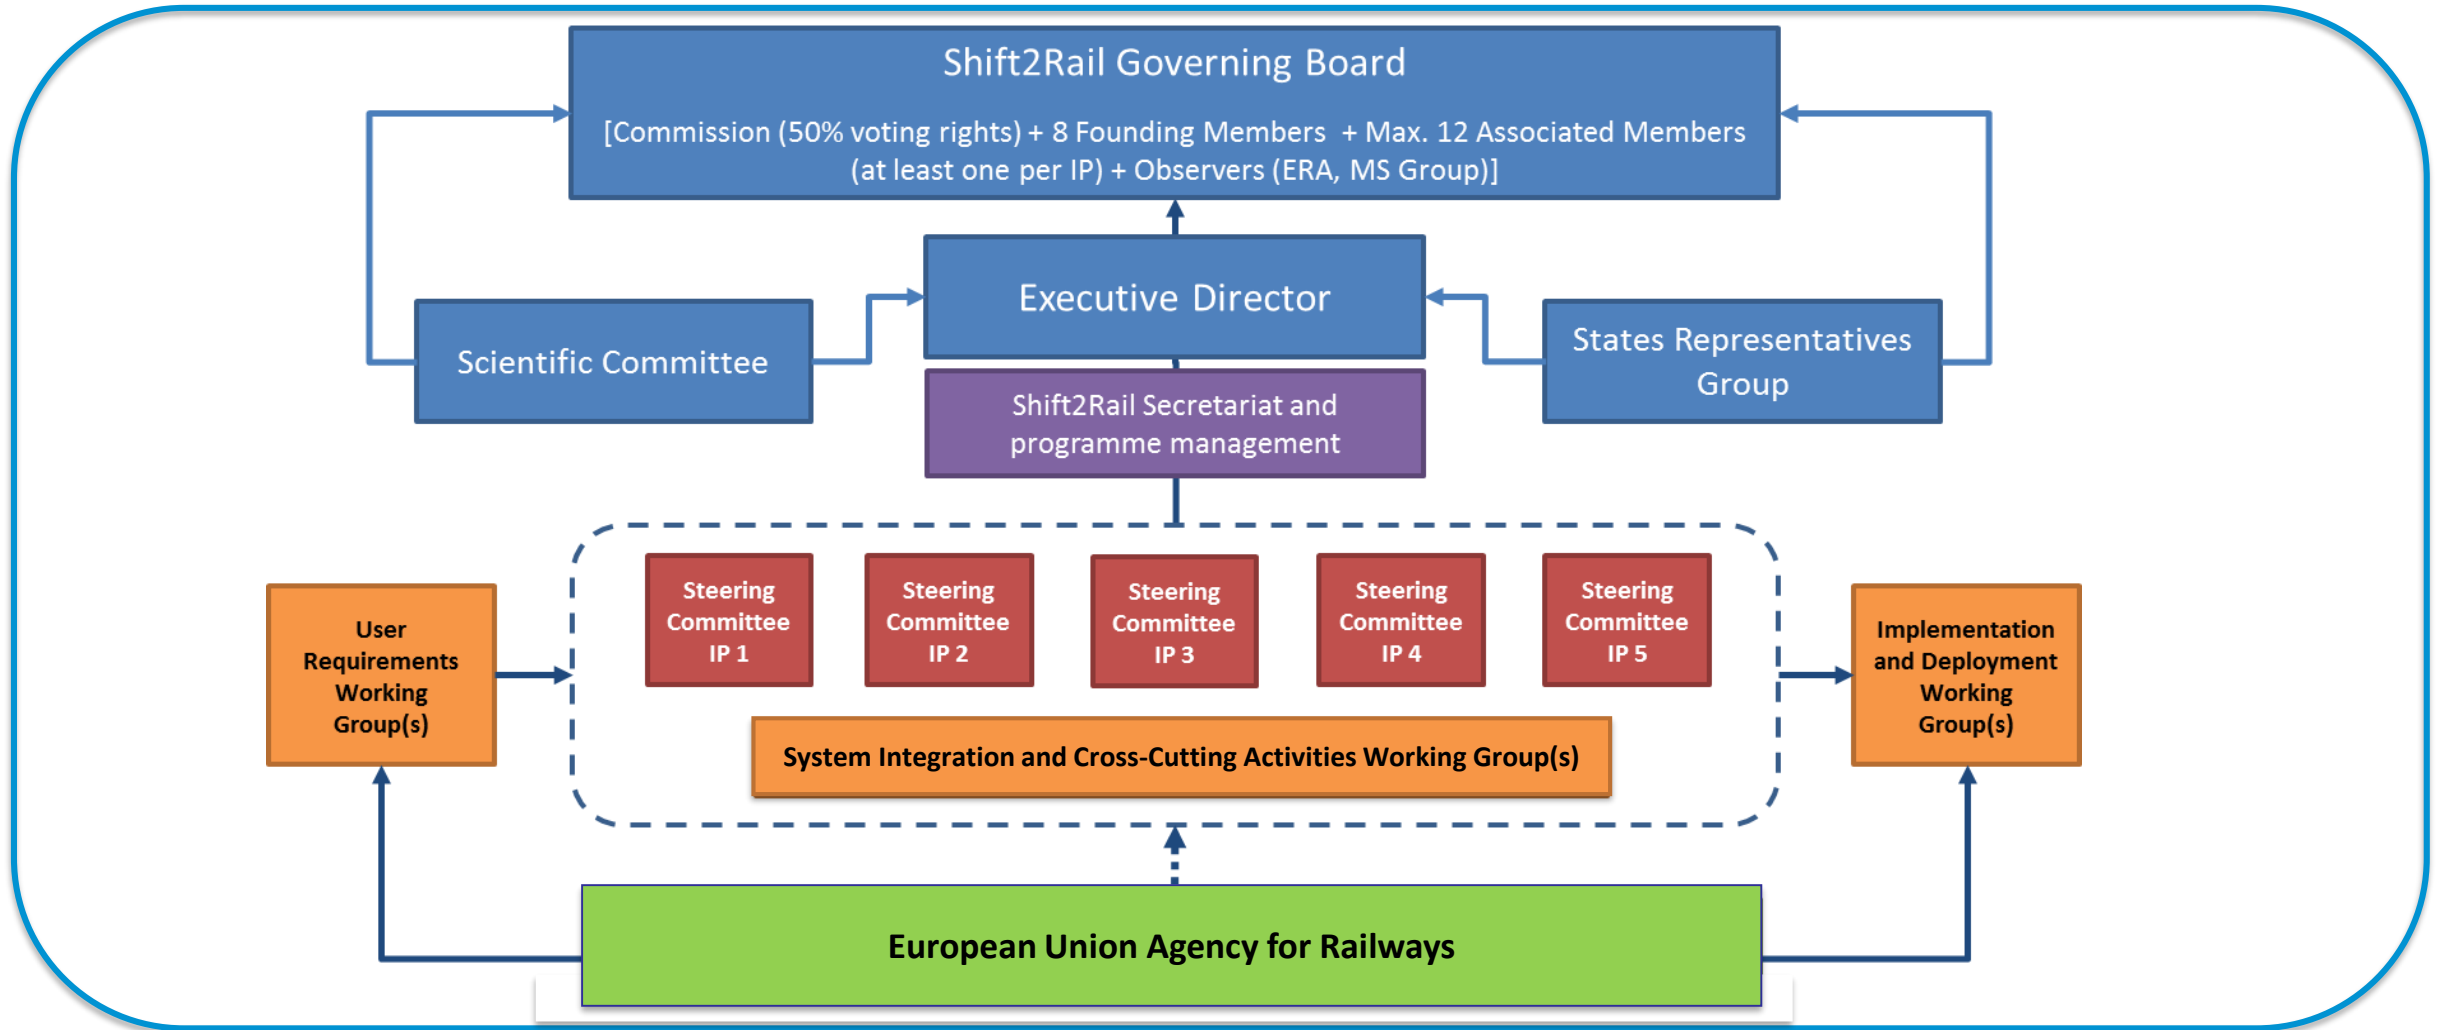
Shift2Rail Governing Board

[Commission (50% voting rights) + 8 Founding Members + Max. 12 Associated Members (at least one per IP) + Observers (ERA, MS Group)]

Scientific Committee

Executive Director

States Representatives Group

Shift2Rail Secretariat and programme management

User Requirements Working Group(s)

Steering Committee IP 1

Steering Committee IP 2

Steering Committee IP 3

Steering Committee IP 4

Steering Committee IP 5

Implementation and Deployment Working Group(s)

System Integration and Cross-Cutting Activities Working Group(s)

European Union Agency for Railways